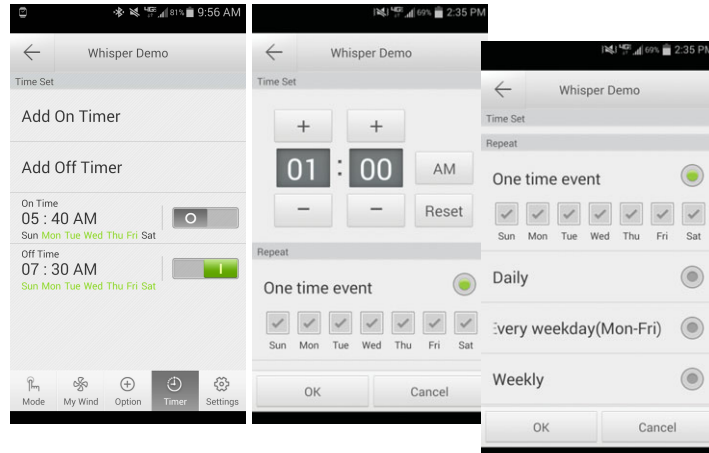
81% 9:56 AM

Whisper Demo

Time Set

Add On Timer

Add Off Timer

On Time
05 : 40 AM
Sun Mon Tue Wed Thu Fri Sat

Off Time
07 : 30 AM
Sun Mon Tue Wed Thu Fri Sat

Mode My Wind Option Timer Settings

69% 2:35 PM

Whisper Demo

Time Set

+ +
01 : 00 AM
− − Reset

Repeat

One time event

Sun Mon Tue Wed Thu Fri Sat

OK Cancel

69% 2:35 PM

Whisper Demo

Time Set

Repeat

One time event

Sun Mon Tue Wed Thu Fri Sat

Daily

Every weekday(Mon-Fri)

Weekly

OK Cancel